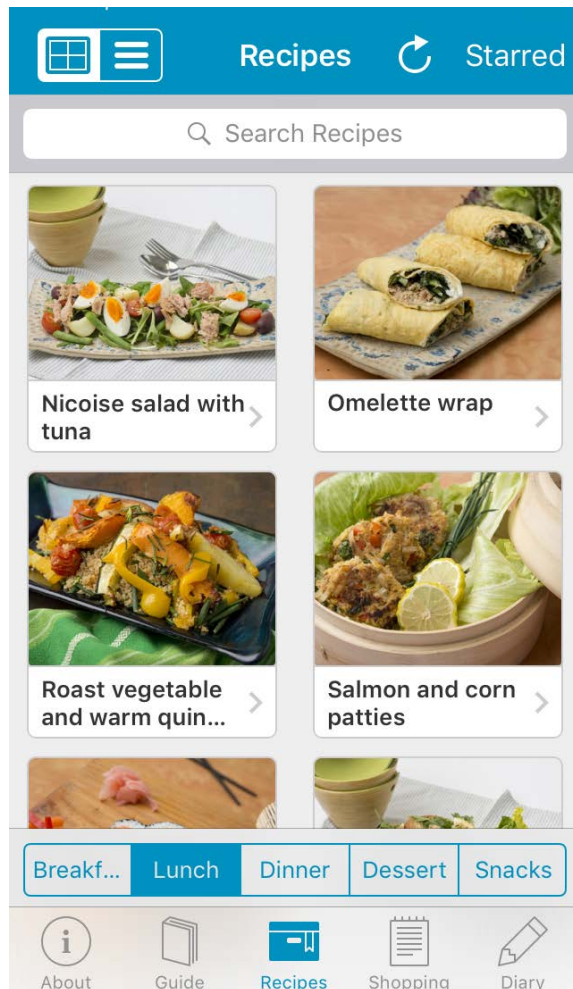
Recipes

Starred

Search Recipes

Nicoise salad with tuna

Omelette wrap

Roast vegetable and warm quin...

Salmon and corn patties

Breakf...

Lunch

Dinner

Dessert

Snacks

About

Guide

Recipes

Shopping

Diary